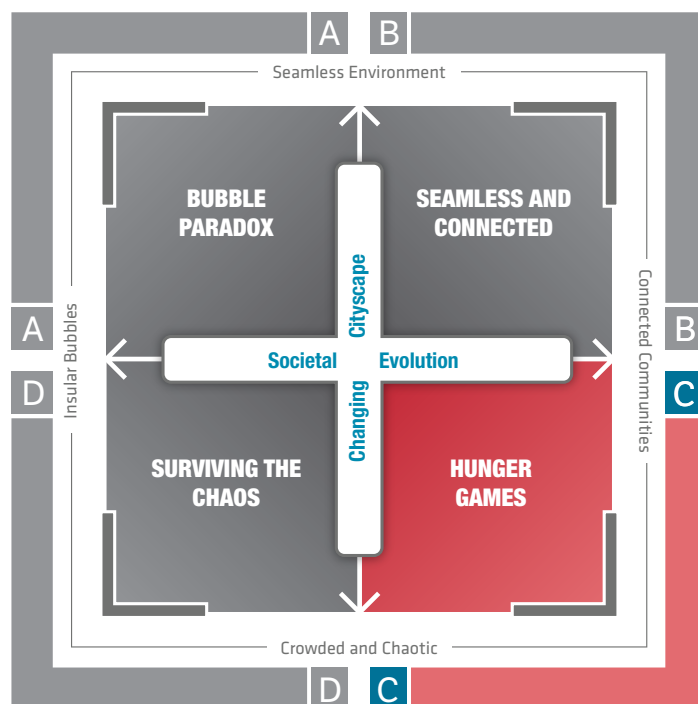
A B

Seamless Environment

BUBBLE PARADOX

SEAMLESS AND CONNECTED

A

Insular Bubbles

D

Changing Cityscape

Societal Evolution

Connected Communities

B

C

SURVIVING THE CHAOS

HUNGER GAMES

Crowded and Chaotic

D C